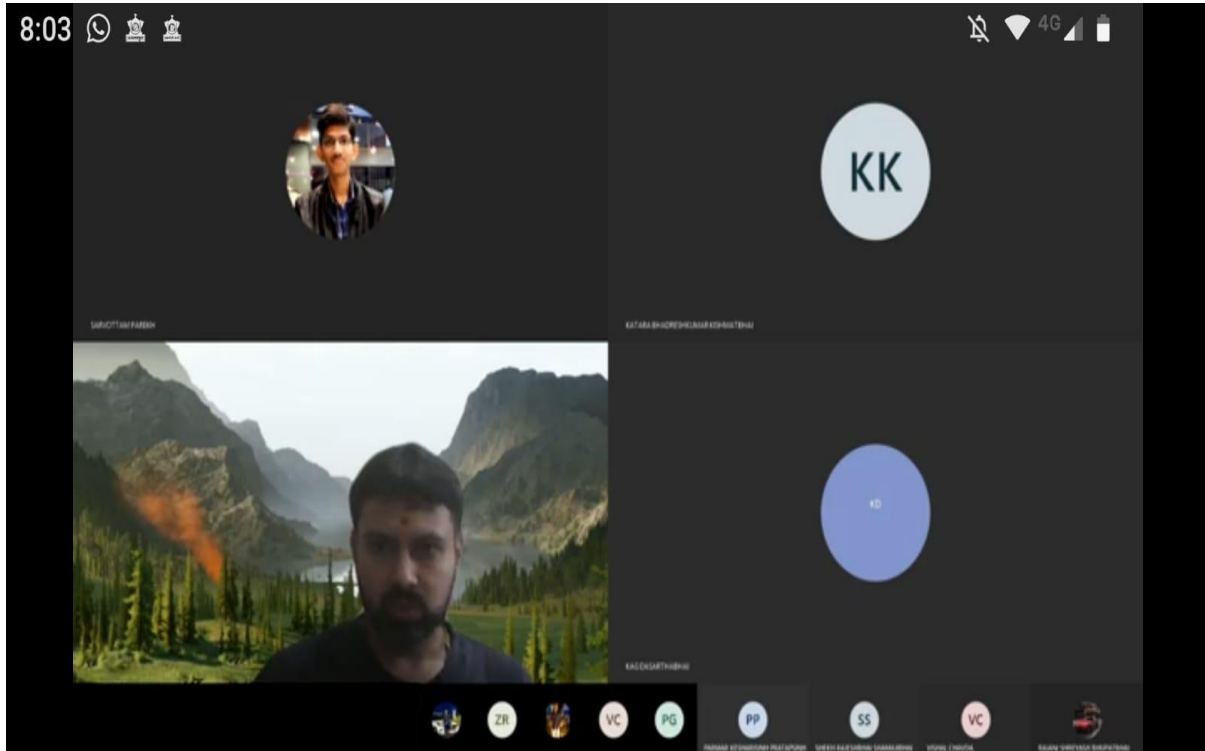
8:03

4G

KK

SARVOTTAM PAREKH

KATARA BHADRESHKUMAR KISHNATBHAI

KD

KAG DASARTHABHAI

ZR

VC

PG

PP

PARMAR KESHARSINH PRATAPSINH

SS

SHEKH RAJESHBHAI SHANABHAI

VC

VISHAL CHAVDA

RAJANI SHREYASH BHUPATBHAI